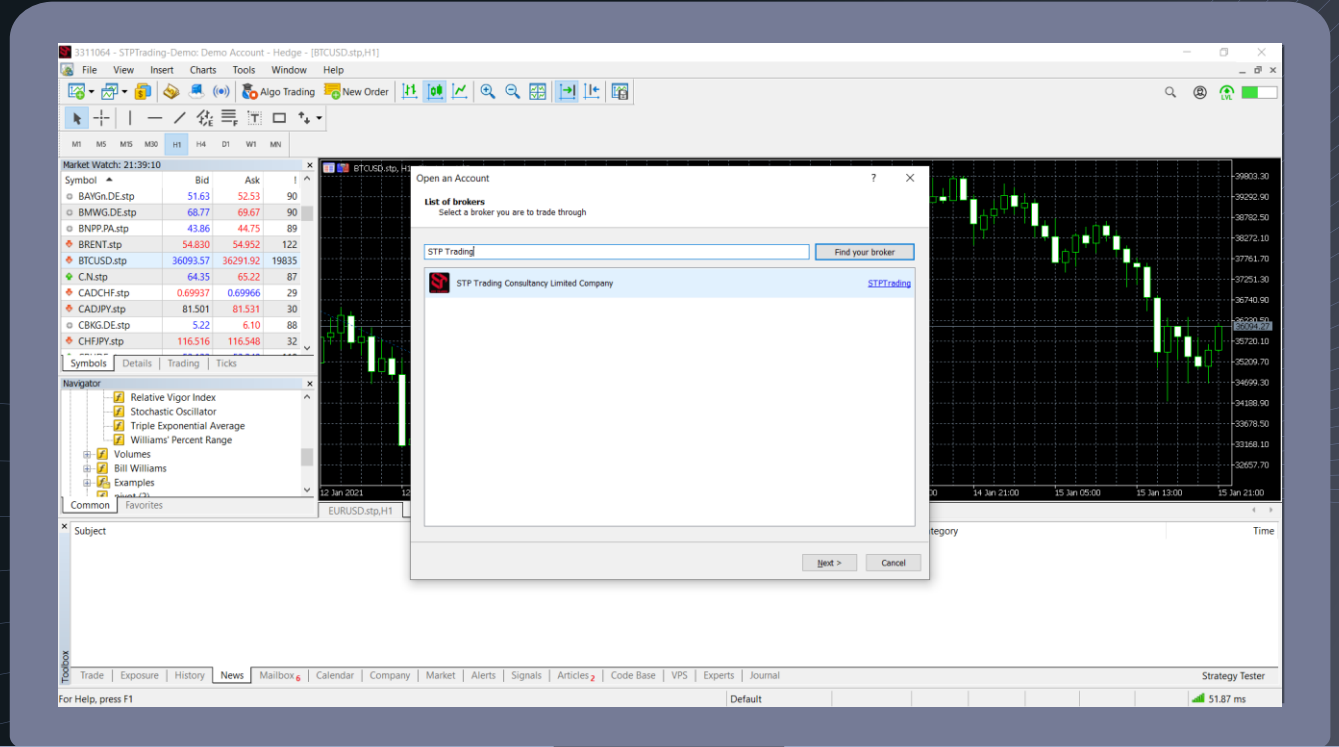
3311064 - STPTrading-Demo: Demo Account - Hedge - [BTCUSD.stp,H1]

File View Insert Charts Tools Window Help

Algo Trading New Order

M1 M5 M15 M30 H1 H4 D1 W1 MN

Market Watch: 21:39:10

| Symbol | Bid | Ask | ! |
|---|---|---|---|
| BAYGn.DE.stp | 51.63 | 52.53 | 90 |
| BMWG.DE.stp | 68.77 | 69.67 | 90 |
| BNPP.PA.stp | 43.86 | 44.75 | 89 |
| BRENT.stp | 54.830 | 54.952 | 122 |
| BTCUSD.stp | 36093.57 | 36291.92 | 19835 |
| C.N.stp | 64.35 | 65.22 | 87 |
| CADCHF.stp | 0.69937 | 0.69966 | 29 |
| CADJPY.stp | 81.501 | 81.531 | 30 |
| CBKG.DE.stp | 5.22 | 6.10 | 88 |
| CHFJPY.stp | 116.516 | 116.548 | 32 |

Symbols Details Trading Ticks

Navigator

Relative Vigor Index
Stochastic Oscillator
Triple Exponential Average
Williams' Percent Range
Volumes
Bill Williams
Examples

Common Favorites

BTCUSD.stp, H1

39803.30
39292.90
38782.50
38272.10
37761.70
37251.30
36740.90
36230.50
36094.27
35720.10
35209.70
34699.30
34188.90
33678.50
33168.10
32657.70

12 Jan 2021 14 Jan 21:00 15 Jan 05:00 15 Jan 13:00 15 Jan 21:00

EURUSD.stp,H1

Open an Account ? ×

List of brokers
Select a broker you are to trade through

STP Trading
Find your broker

STP Trading Consultancy Limited Company STPTrading

Next > Cancel

Subject ategory Time

Toolbox

Trade Exposure History News Mailbox 6 Calendar Company Market Alerts Signals Articles 2 Code Base VPS Experts Journal Strategy Tester

For Help, press F1 Default 51.87 ms